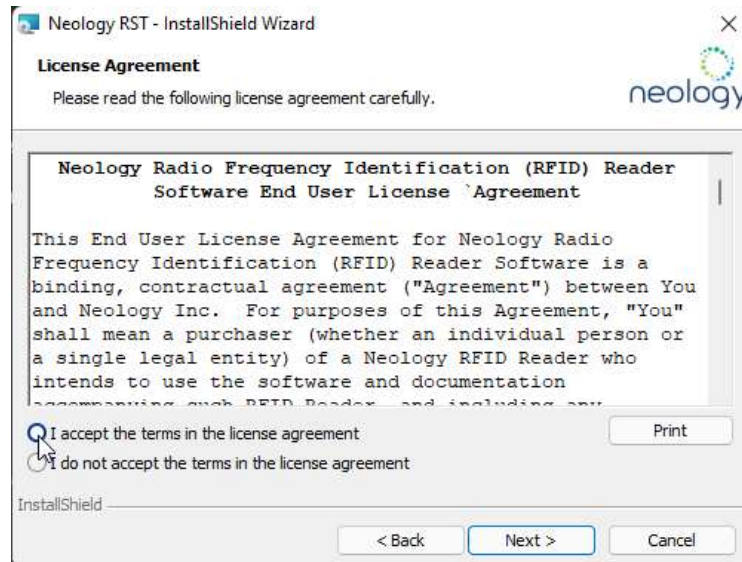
Neology RST - InstallShield Wizard

×

License Agreement

Please read the following license agreement carefully.

neology

Neology Radio Frequency Identification (RFID) Reader Software End User License `Agreement

This End User License Agreement for Neology Radio Frequency Identification (RFID) Reader Software is a binding, contractual agreement ("Agreement") between You and Neology Inc. For purposes of this Agreement, "You" shall mean a purchaser (whether an individual person or a single legal entity) of a Neology RFID Reader who intends to use the software and documentation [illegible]

I accept the terms in the license agreement

I do not accept the terms in the license agreement

Print

InstallShield

< Back

Next >

Cancel